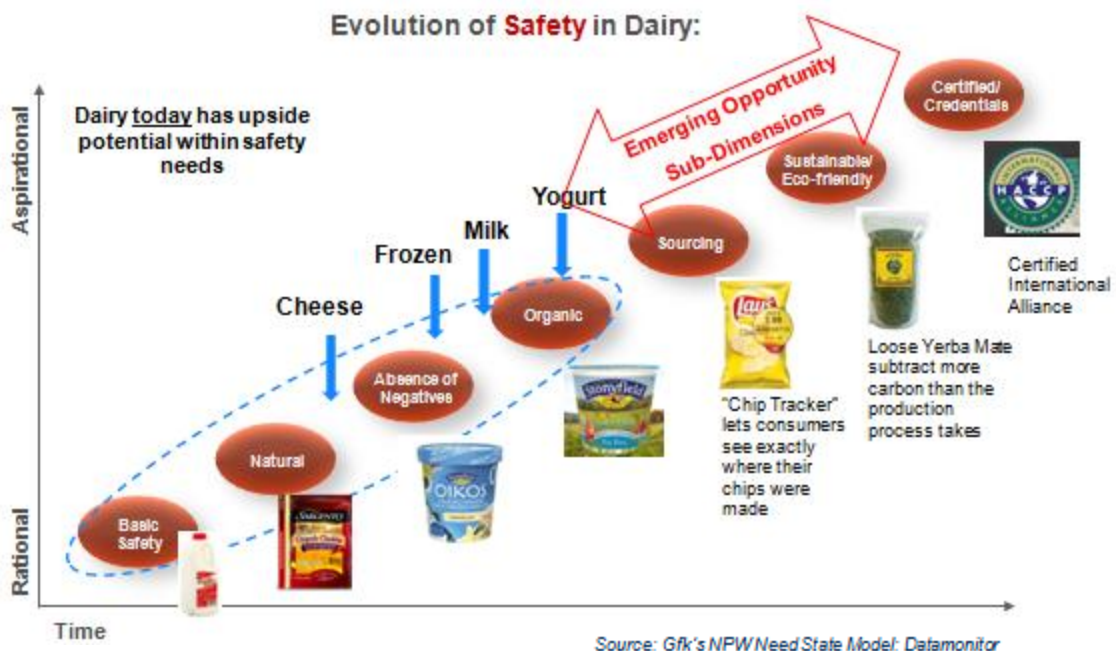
Evolution of Safety in Dairy:

Aspirational

Rational

Time

Dairy today has upside potential within safety needs

Emerging Opportunity

Sub-Dimensions

Certified/ Credentials

Sustainable/ Eco-friendly

Sourcing

Yogurt

Milk

Frozen

Cheese

Organic

Absence of Negatives

Natural

Basic Safety

Lay's

Sargento

OIKOS

Stonyfield

HACCP

INTERNATIONAL

ALLIANCE

Certified International Alliance

"Chip Tracker" lets consumers see exactly where their chips were made

Loose Yerba Mate subtract more carbon than the production process takes

Source: Gfk's NPW Need State Model; Datamonitor